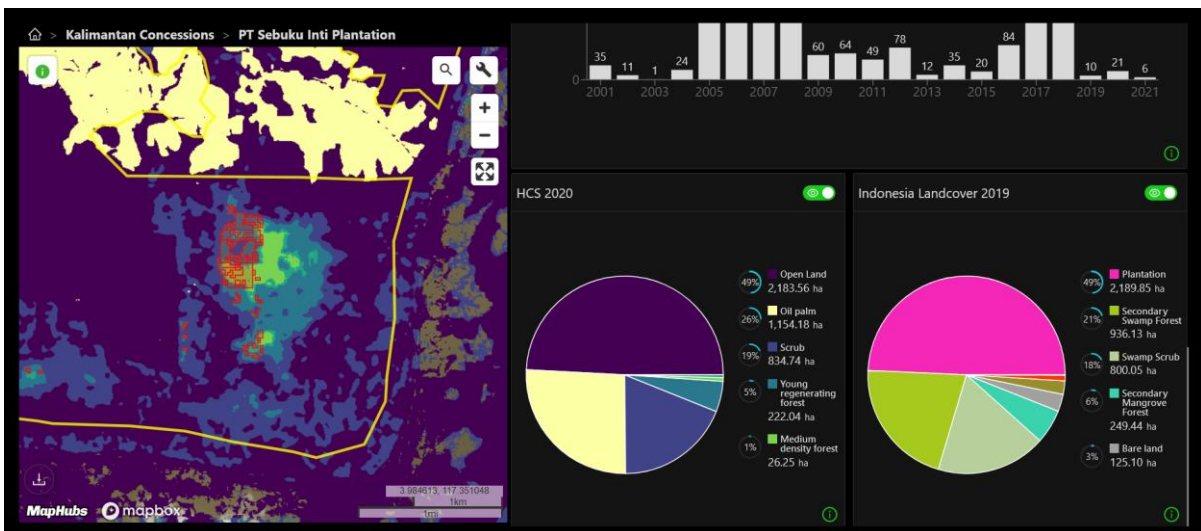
Kalimantan Concessions > PT Sebuku Inti Plantation

1km
1mi
3.984613, 117.351048
MapHubs mapbox

35 11 1 24 60 64 49 78 12 35 20 84 10 21 6
0
2001 2003 2005 2007 2009 2011 2013 2015 2017 2019 2021

HCS 2020

49% Open Land 2,183.56 ha
26% Oil palm 1,154.18 ha
19% Scrub 834.74 ha
5% Young regenerating forest 222.04 ha
1% Medium density forest 26.25 ha

Indonesia Landcover 2019

49% Plantation 2,189.85 ha
21% Secondary Swamp Forest 936.13 ha
18% Swamp Scrub 800.05 ha
6% Secondary Mangrove Forest 249.44 ha
3% Bare land 125.10 ha